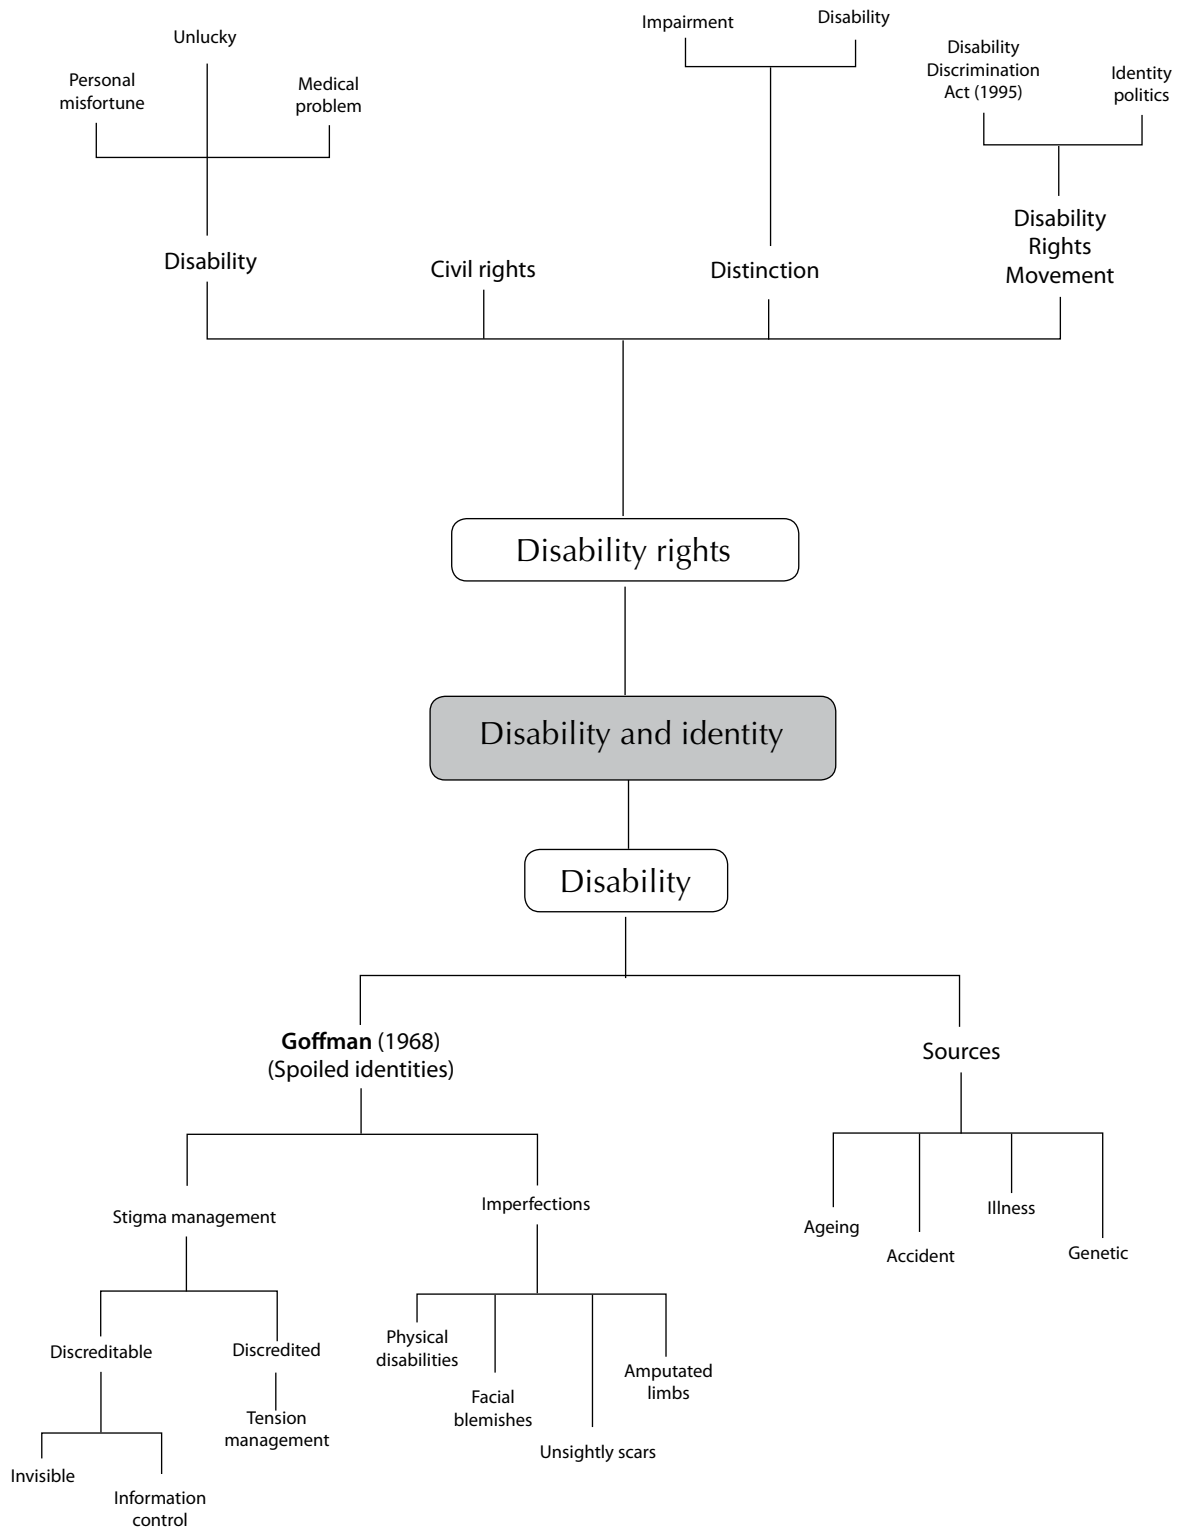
Unlucky

Personal misfortune

Medical problem

Impairment

Disability

Disability Discrimination Act (1995)

Identity politics

Disability

Civil rights

Distinction

Disability Rights Movement

Disability rights

Disability and identity

Disability

**Goffman** (1968) (Spoiled identities)

Sources

Stigma management

Imperfections

Ageing

Accident

Illness

Genetic

Discreditable

Discredited

Physical disabilities

Facial blemishes

Unsightly scars

Amputated limbs

Tension management

Invisible

Information control